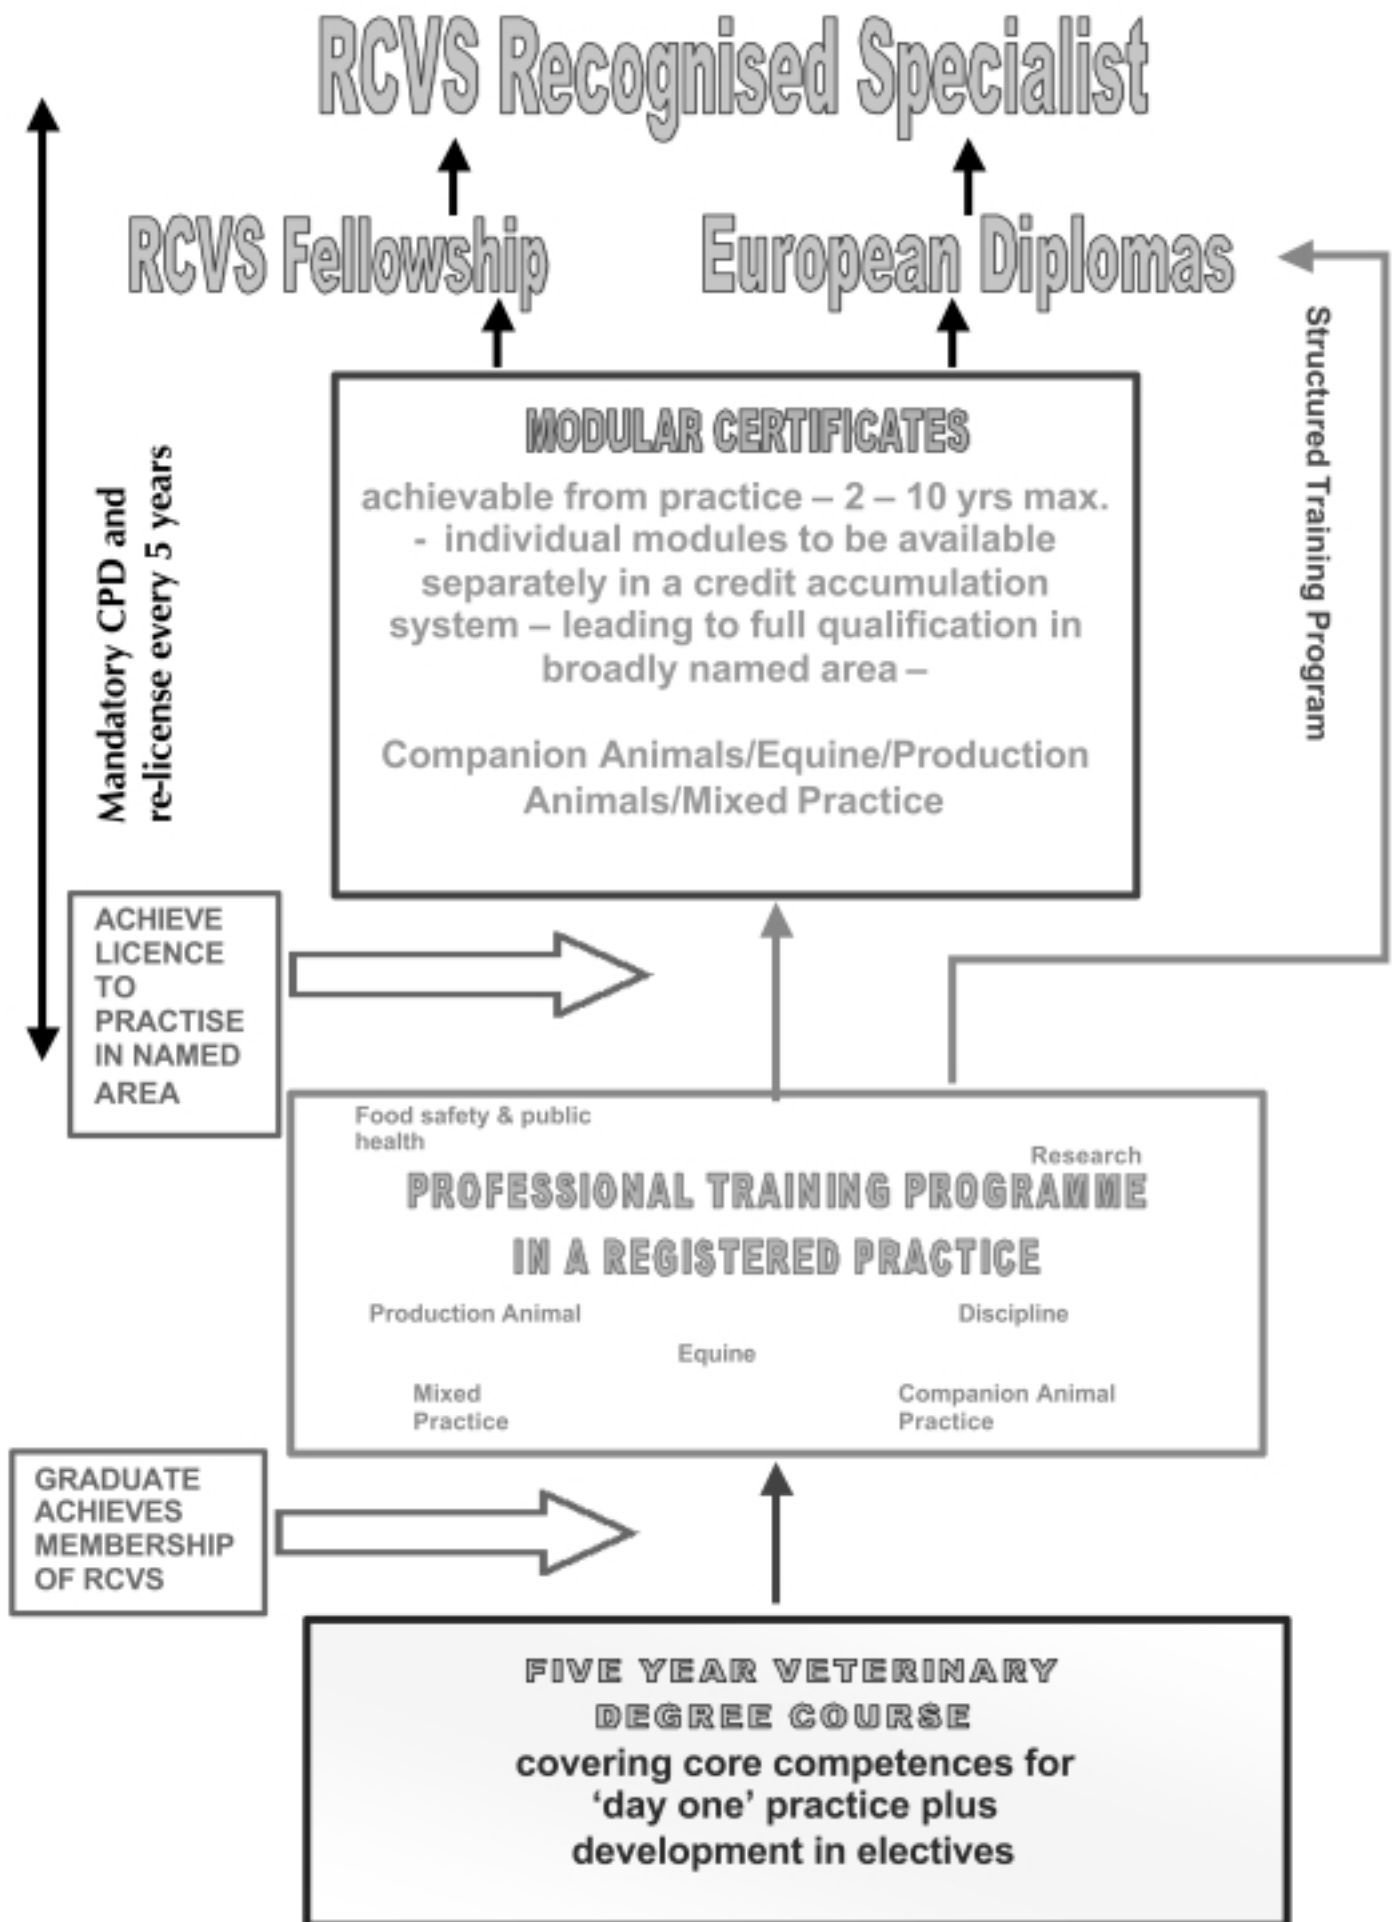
RCVS Recognised Specialist

RCVS Fellowship

European Diplomas

Mandatory CPD and re-license every 5 years

Structured Training Program

MODULAR CERTIFICATES

achievable from practice – 2 – 10 yrs max. - individual modules to be available separately in a credit accumulation system – leading to full qualification in broadly named area –

Companion Animals/Equine/Production Animals/Mixed Practice

ACHIEVE LICENCE TO PRACTISE IN NAMED AREA

Food safety & public health

Research

PROFESSIONAL TRAINING PROGRAMME IN A REGISTERED PRACTICE

Production Animal

Discipline

Equine

Mixed Practice

Companion Animal Practice

GRADUATE ACHIEVES MEMBERSHIP OF RCVS

FIVE YEAR VETERINARY DEGREE COURSE

covering core competences for 'day one' practice plus development in electives